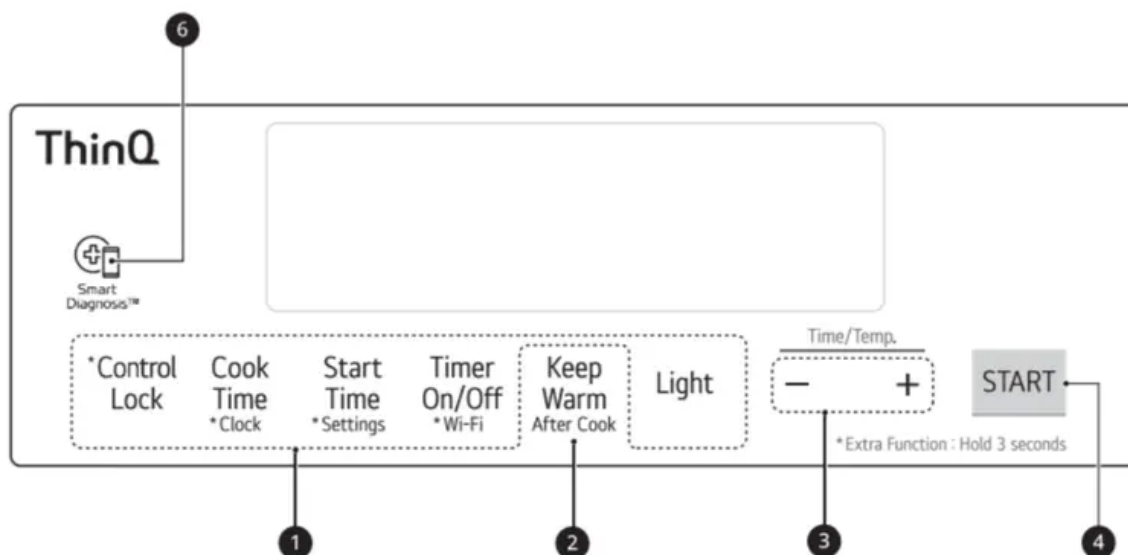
6

ThinQ

Smart Diagnosis™

*Control Lock

Cook Time *Clock

Start Time *Settings

Timer On/Off *Wi-Fi

Keep Warm After Cook

Light

Time/Temp.

− +

START

*Extra Function : Hold 3 seconds

1

2

3

4